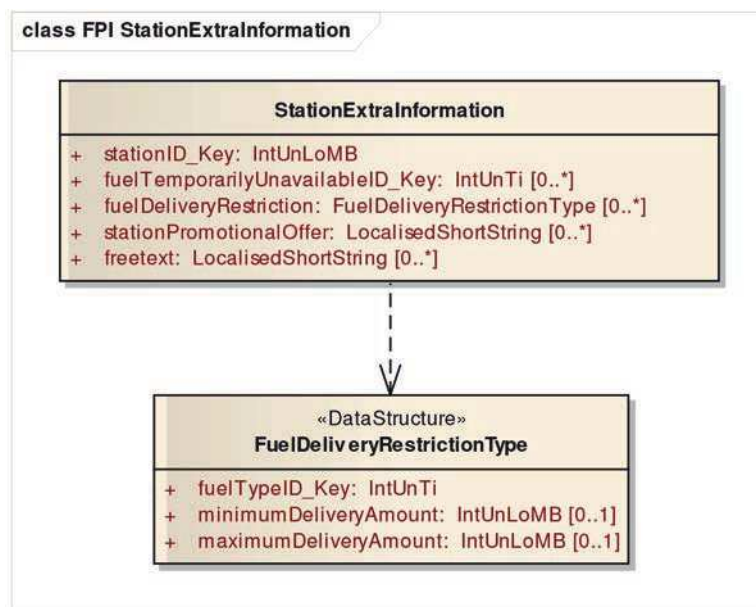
class FPI StationExtraInformation

StationExtraInformation

+ stationID_Key: IntUnLoMB
+ fuelTemporarilyUnavailableID_Key: IntUnTi [0..*]
+ fuelDeliveryRestriction: FuelDeliveryRestrictionType [0..*]
+ stationPromotionalOffer: LocalisedShortString [0..*]
+ freetext: LocalisedShortString [0..*]

«DataStructure»
FuelDeliveryRestrictionType

+ fuelTypeID_Key: IntUnTi
+ minimumDeliveryAmount: IntUnLoMB [0..1]
+ maximumDeliveryAmount: IntUnLoMB [0..1]